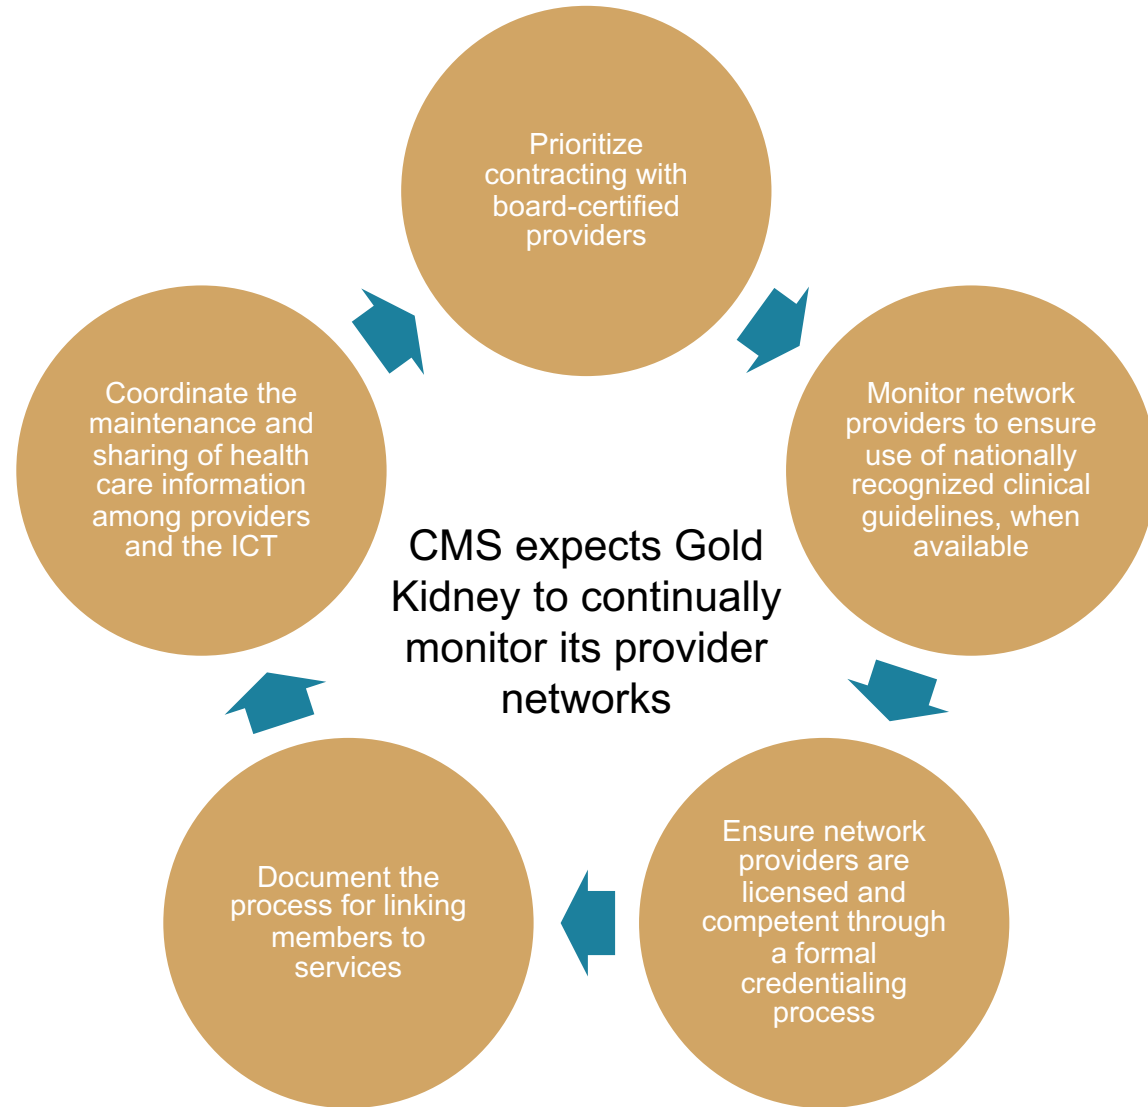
Prioritize contracting with board-certified providers

Monitor network providers to ensure use of nationally recognized clinical guidelines, when available

Ensure network providers are licensed and competent through a formal credentialing process

Document the process for linking members to services

Coordinate the maintenance and sharing of health care information among providers and the ICT

CMS expects Gold Kidney to continually monitor its provider networks